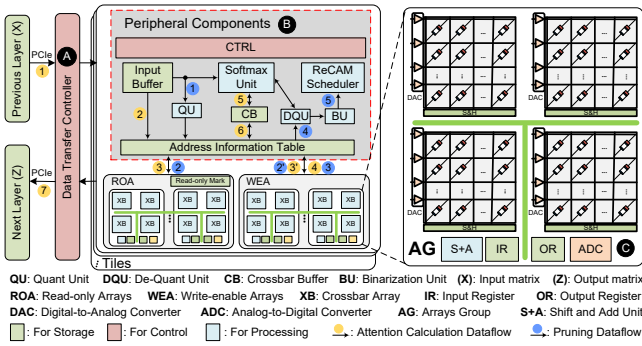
Previous Layer (X)
PCIe
1
A
Data Transfer Controller
Next Layer (Z)
PCIe
7

Peripheral Components B
CTRL
Input Buffer
QU
2
1
Softmax Unit
5
CB
6
ReCAM Scheduler
DQU
4
BU
Address Information Table
3 2
2' 3' 4 3
ROA
Read-only Mark
XB XB
XB XB
XB XB
XB XB
WEA
XB XB
XB XB
XB XB
XB XB
Tiles

DAC
S&H
DAC
S&H
DAC
S&H
DAC
S&H
AG
S+A
IR
OR
ADC
C

QU: Quant Unit DQU: De-Quant Unit CB: Crossbar Buffer BU: Binarization Unit (X): Input matrix (Z): Output matrix
ROA: Read-only Arrays WEA: Write-enable Arrays XB: Crossbar Array IR: Input Register OR: Output Register
DAC: Digital-to-Analog Converter ADC: Analog-to-Digital Converter AG: Arrays Group S+A: Shift and Add Unit
: For Storage : For Control : For Processing : Attention Calculation Dataflow : Pruning Dataflow